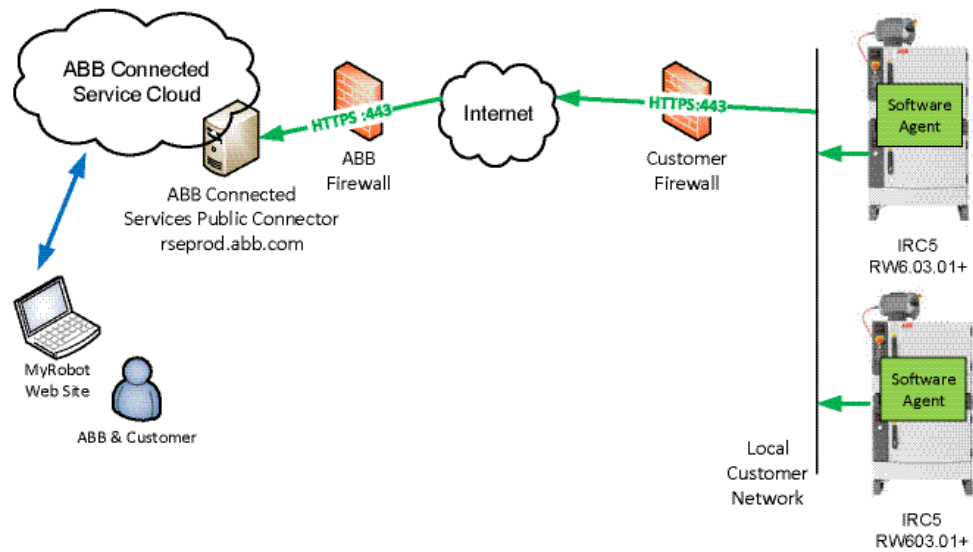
ABB Connected Service Cloud

HTTPS :443

Internet

HTTPS:443

Software Agent

ABB Firewall

Customer Firewall

ABB Connected Services Public Connector rseprod.abb.com

IRC5 RW6.03.01+

Software Agent

MyRobot Web Site

ABB & Customer

Local Customer Network

IRC5 RW603.01+